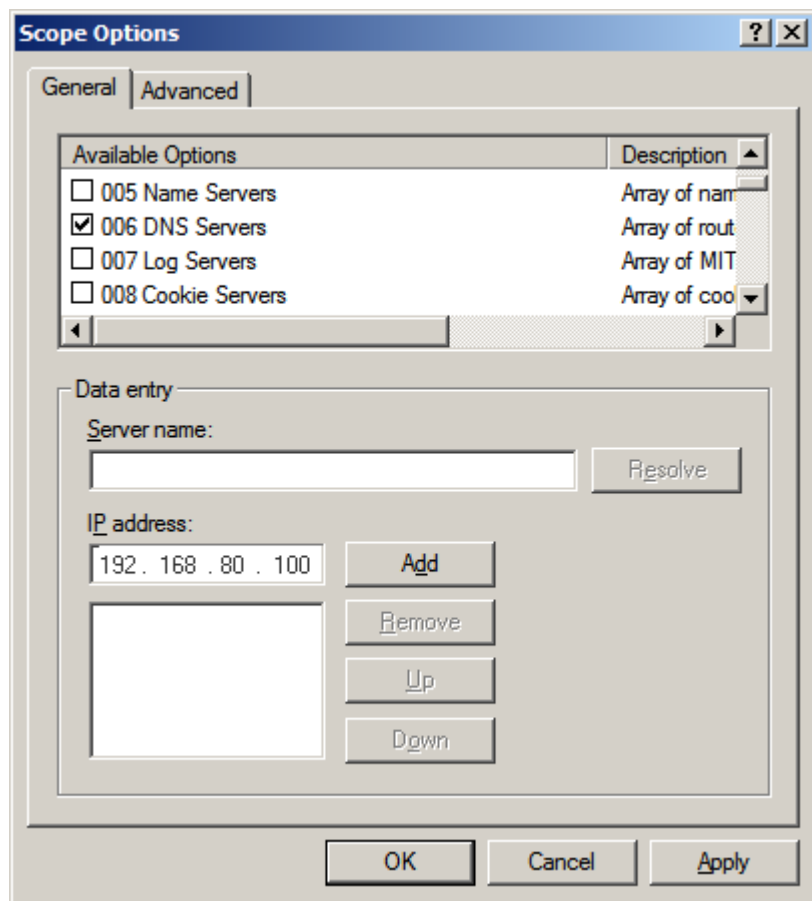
Scope Options

?

X

General

Advanced

| Available Options | Description |
|---|---|
| 005 Name Servers | Array of nam |
| 006 DNS Servers | Array of rout |
| 007 Log Servers | Array of MIT |
| 008 Cookie Servers | Array of coo |

Data entry

Server name:

Resolve

IP address:

192 . 168 . 80 . 100

Add

Remove

Up

Down

OK

Cancel

Apply